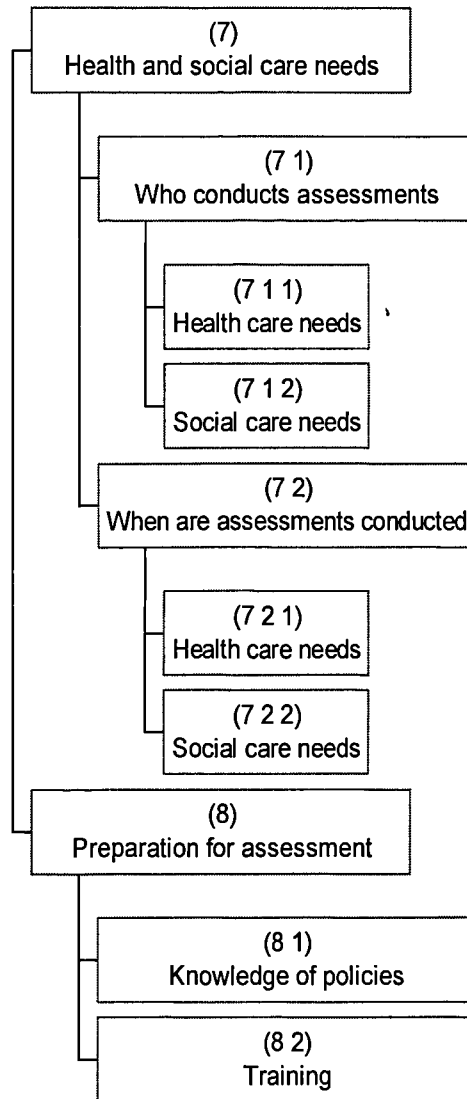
(7)
Health and social care needs

(7 1)
Who conducts assessments

(7 1 1)
Health care needs

(7 1 2)
Social care needs

(7 2)
When are assessments conducted

(7 2 1)
Health care needs

(7 2 2)
Social care needs

(8)
Preparation for assessment

(8 1)
Knowledge of policies

(8 2)
Training